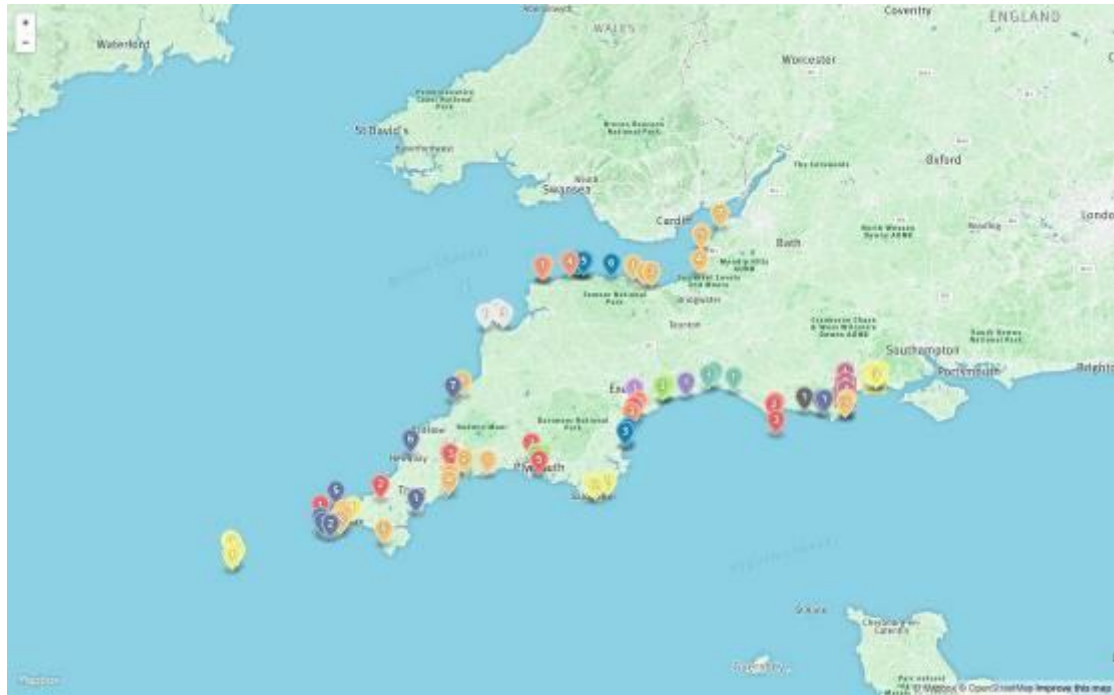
+
-
Waterford
WALES
Coventry
ENGLAND
Worcester
St David's
Brecon Beacons National Park
Oxford
Swansea
Cardiff
Bath
London
Reading
Exmoor National Park
Bridgwater
Taunton
Southampton
Portsmouth
Brighton
Exeter
Dartmoor National Park
Plymouth
Truro
Newquay
© Mapbox © OpenStreetMap Improve this map
Mapbox